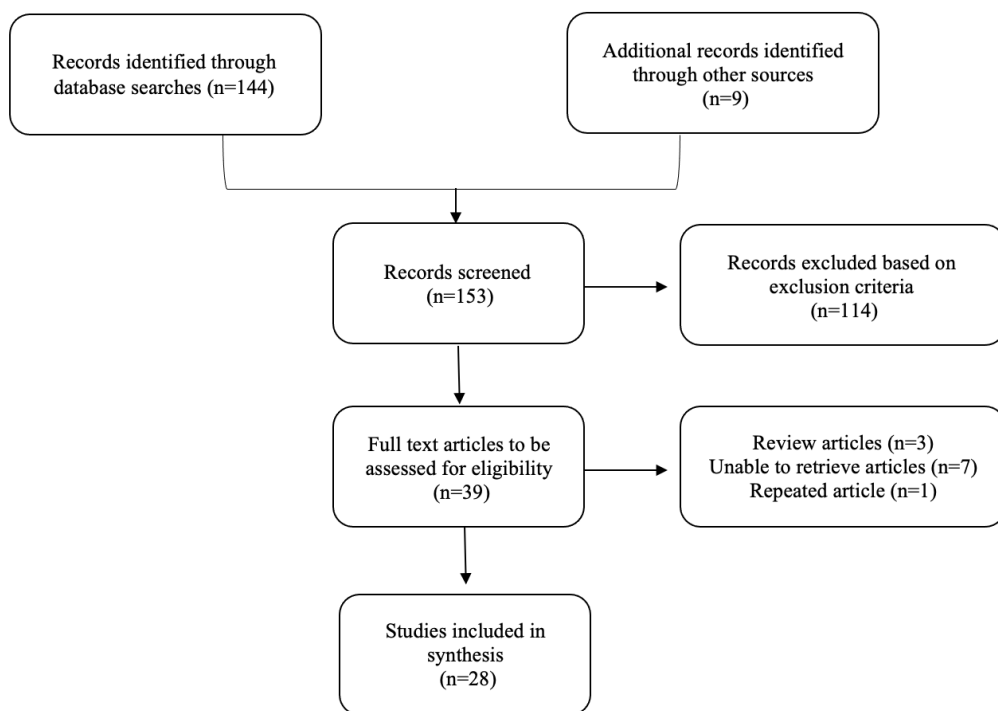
Records identified through database searches (n=144)

Additional records identified through other sources (n=9)

Records screened (n=153)

Records excluded based on exclusion criteria (n=114)

Full text articles to be assessed for eligibility (n=39)

Review articles (n=3)
Unable to retrieve articles (n=7)
Repeated article (n=1)

Studies included in synthesis (n=28)